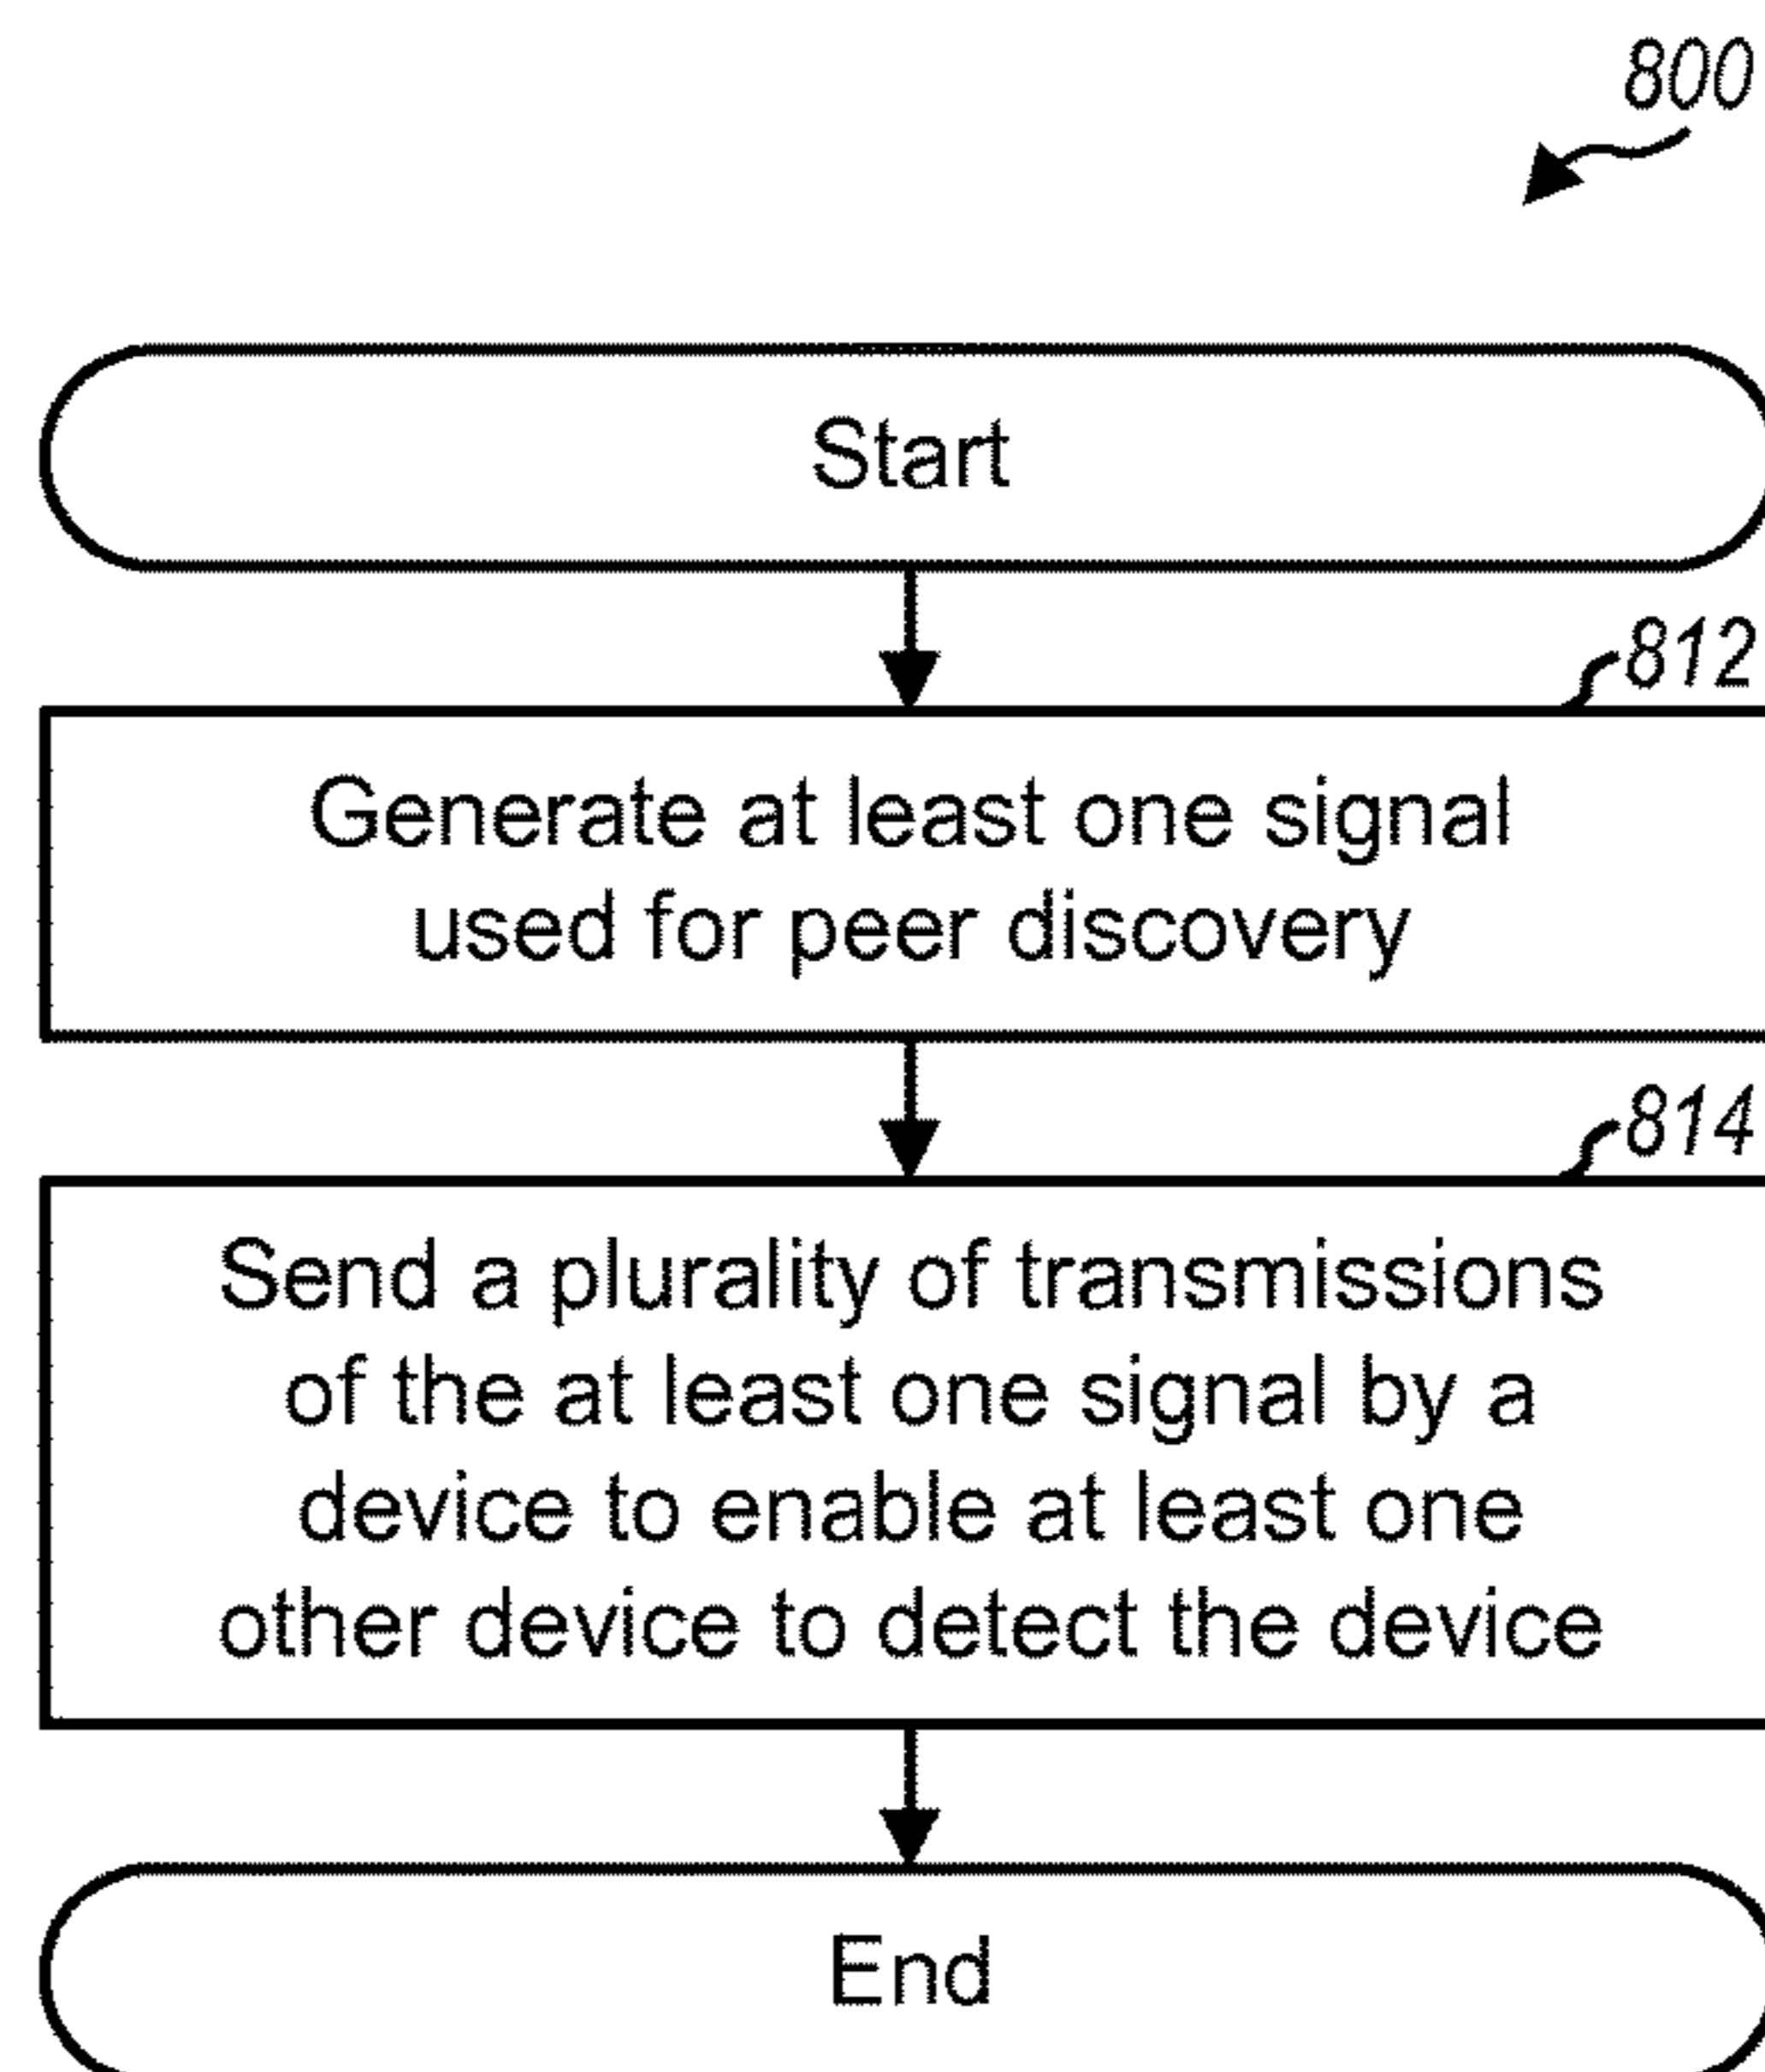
800

Start

812

Generate at least one signal used for peer discovery

814

Send a plurality of transmissions of the at least one signal by a device to enable at least one other device to detect the device

End